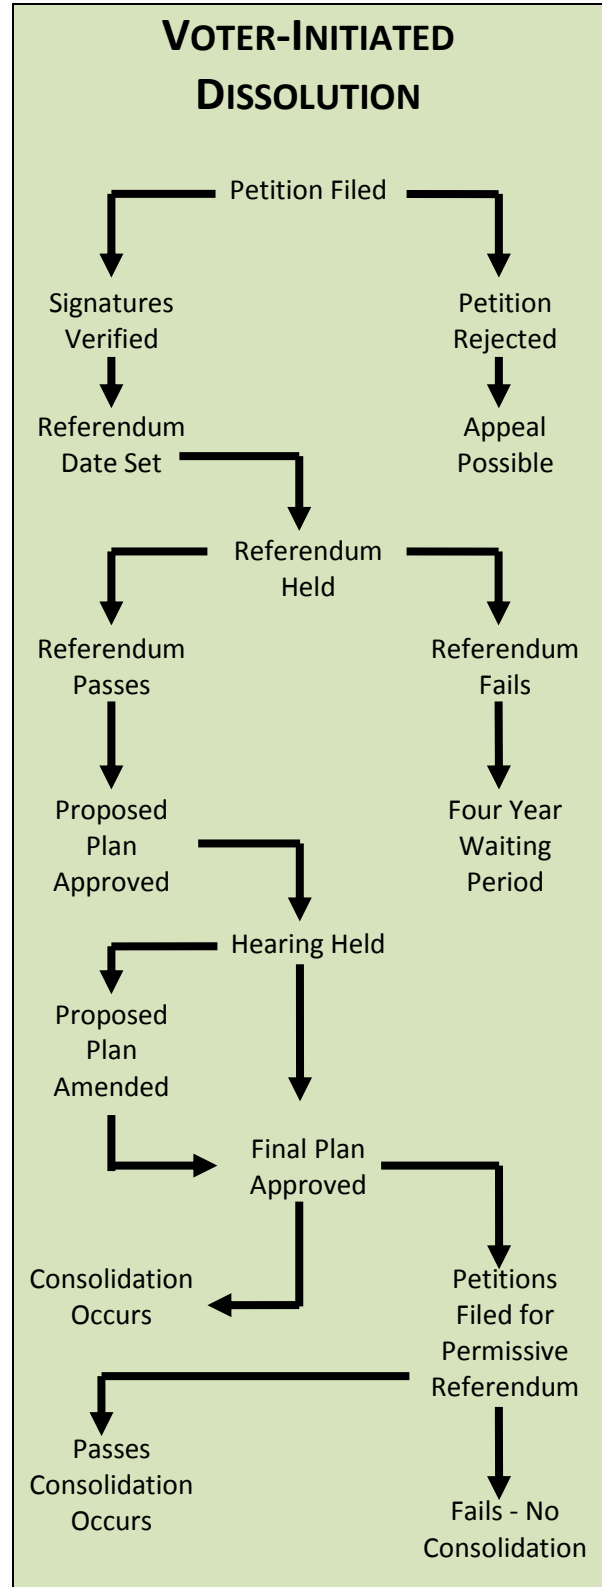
VOTER-INITIATED DISSOLUTION

Petition Filed

Signatures Verified

Petition Rejected

Referendum Date Set

Appeal Possible

Referendum Held

Referendum Passes

Referendum Fails

Proposed Plan Approved

Four Year Waiting Period

Hearing Held

Proposed Plan Amended

Final Plan Approved

Consolidation Occurs

Petitions Filed for Permissive Referendum

Passes Consolidation Occurs

Fails - No Consolidation